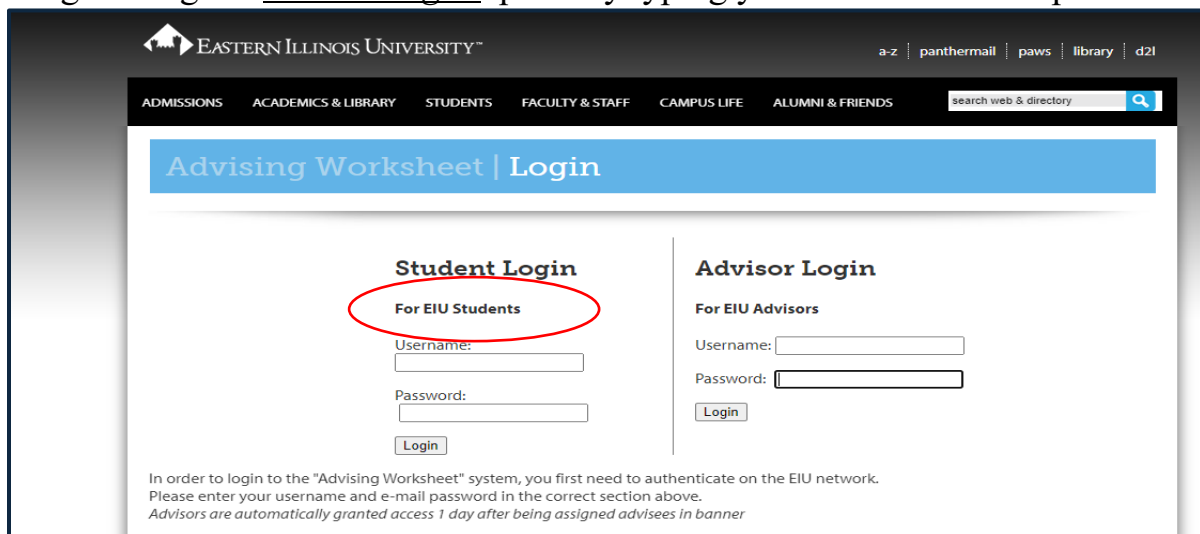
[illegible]

EASTERN ILLINOIS UNIVERSITY™

a-z | panthermail | paws | library | d2l

ADMISSIONS ACADEMICS & LIBRARY STUDENTS FACULTY & STAFF CAMPUS LIFE ALUMNI & FRIENDS

search web & directory

Advising Worksheet | Login

Student Login

For EIU Students

Username:

Password:

Login

Advisor Login

For EIU Advisors

Username:

Password:

Login

In order to login to the "Advising Worksheet" system, you first need to authenticate on the EIU network. Please enter your username and e-mail password in the correct section above.
*Advisors are automatically granted access 1 day after being assigned advisees in banner*